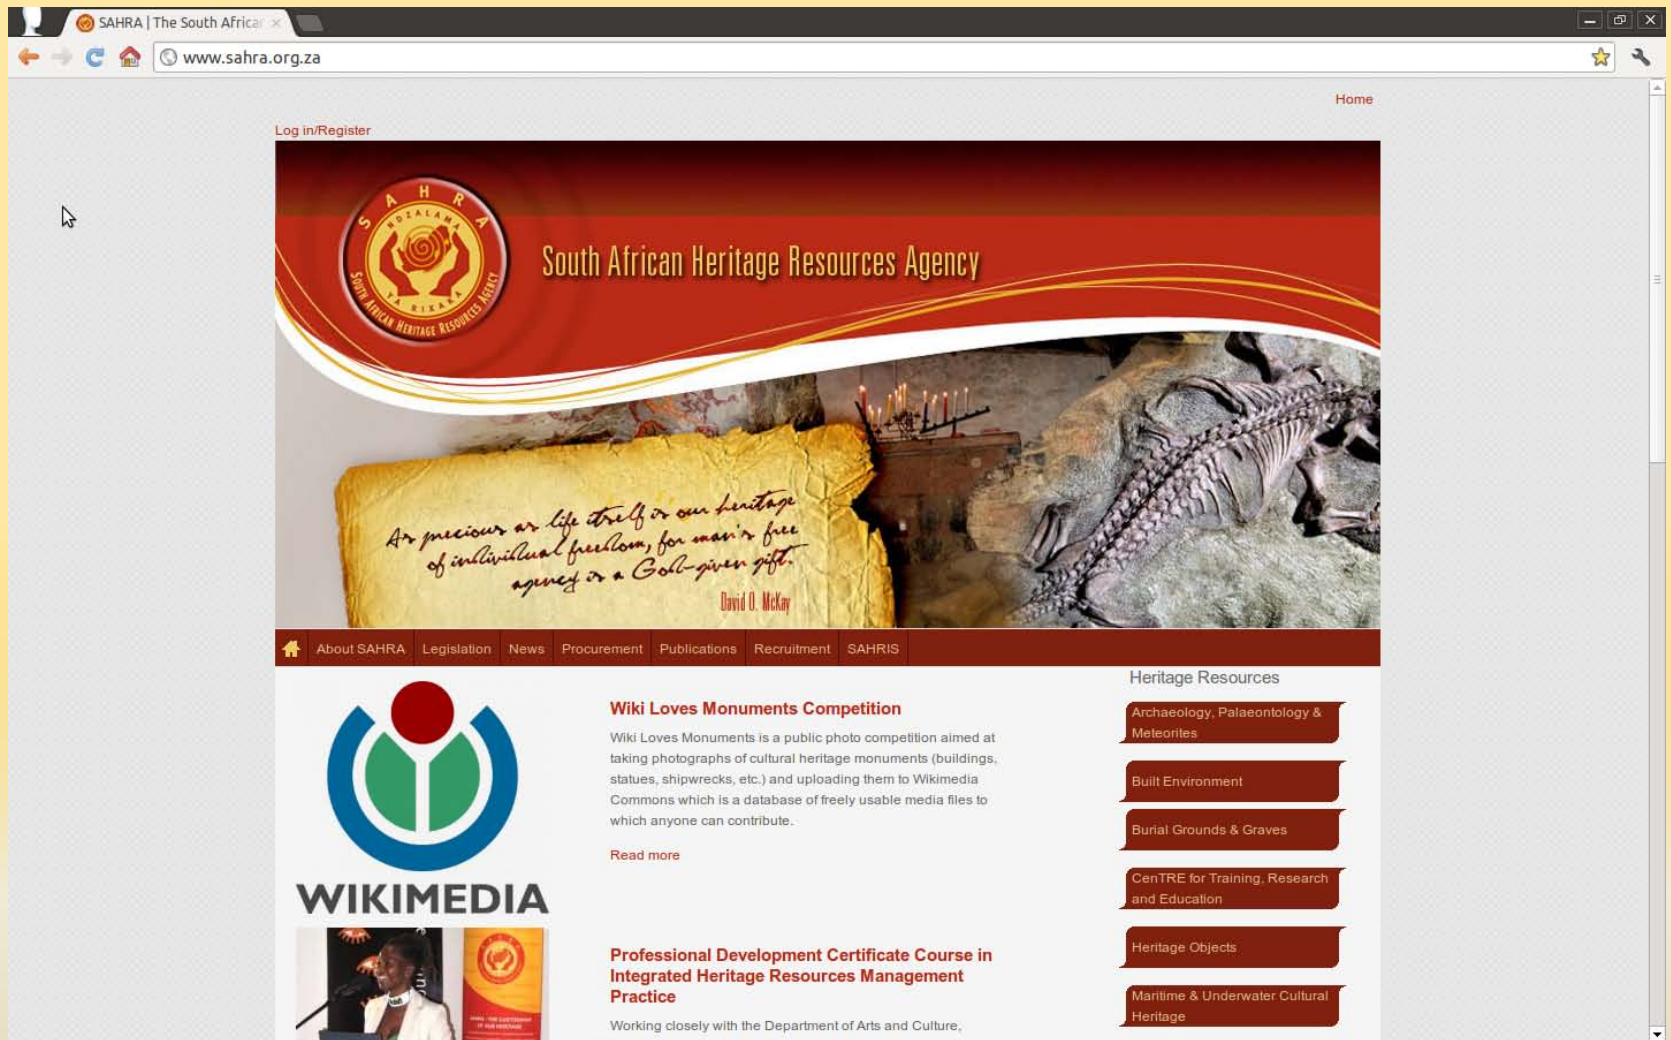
SAHRA | The South Africar ×

www.sahra.org.za

Home

Log in/Register

S A H R A
NDZALAMA YA RIXAKA
SOUTH AFRICAN HERITAGE RESOURCES AGENCY

South African Heritage Resources Agency

As precious as life itself is our heritage of individual freedom, for man's free agency is a God-given gift.
David O. McKay

About SAHRA Legislation News Procurement Publications Recruitment SAHRIS

WIKIMEDIA

Wiki Loves Monuments Competition

Wiki Loves Monuments is a public photo competition aimed at taking photographs of cultural heritage monuments (buildings, statues, shipwrecks, etc.) and uploading them to Wikimedia Commons which is a database of freely usable media files to which anyone can contribute.

Read more

Professional Development Certificate Course in Integrated Heritage Resources Management Practice

Working closely with the Department of Arts and Culture,

Heritage Resources

Archaeology, Palaeontology & Meteorites

Built Environment

Burial Grounds & Graves

CenTRE for Training, Research and Education

Heritage Objects

Maritime & Underwater Cultural Heritage